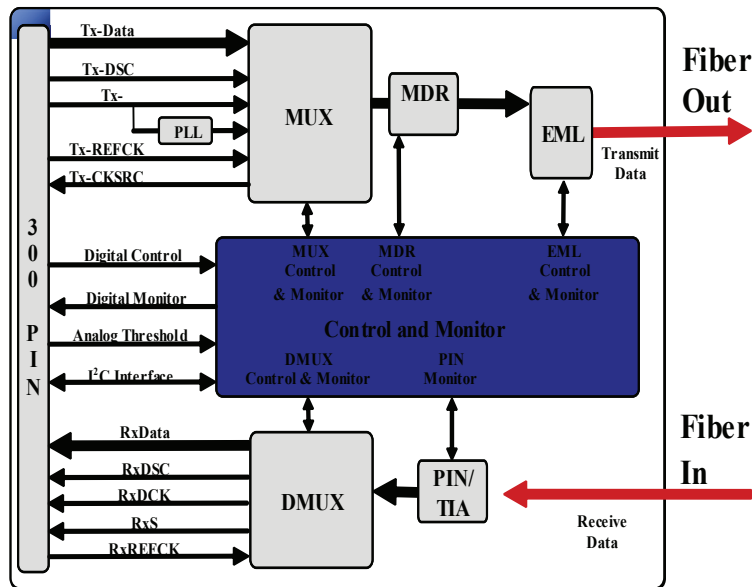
Tx-Data
Tx-DSC
Tx-
PLL
Tx-REFCK
Tx-CKSRC
MUX
MDR
EML
Fiber Out
Transmit Data
300 PIN
Digital Control
Digital Monitor
Analog Threshold
$I^2C$ Interface
MUX Control & Monitor
MDR Control & Monitor
EML Control & Monitor
Control and Monitor
DMUX Control & Monitor
PIN Monitor
RxData
RxDSC
RxDCK
RxS
RxREFCK
DMUX
PIN/ TIA
Fiber In
Receive Data